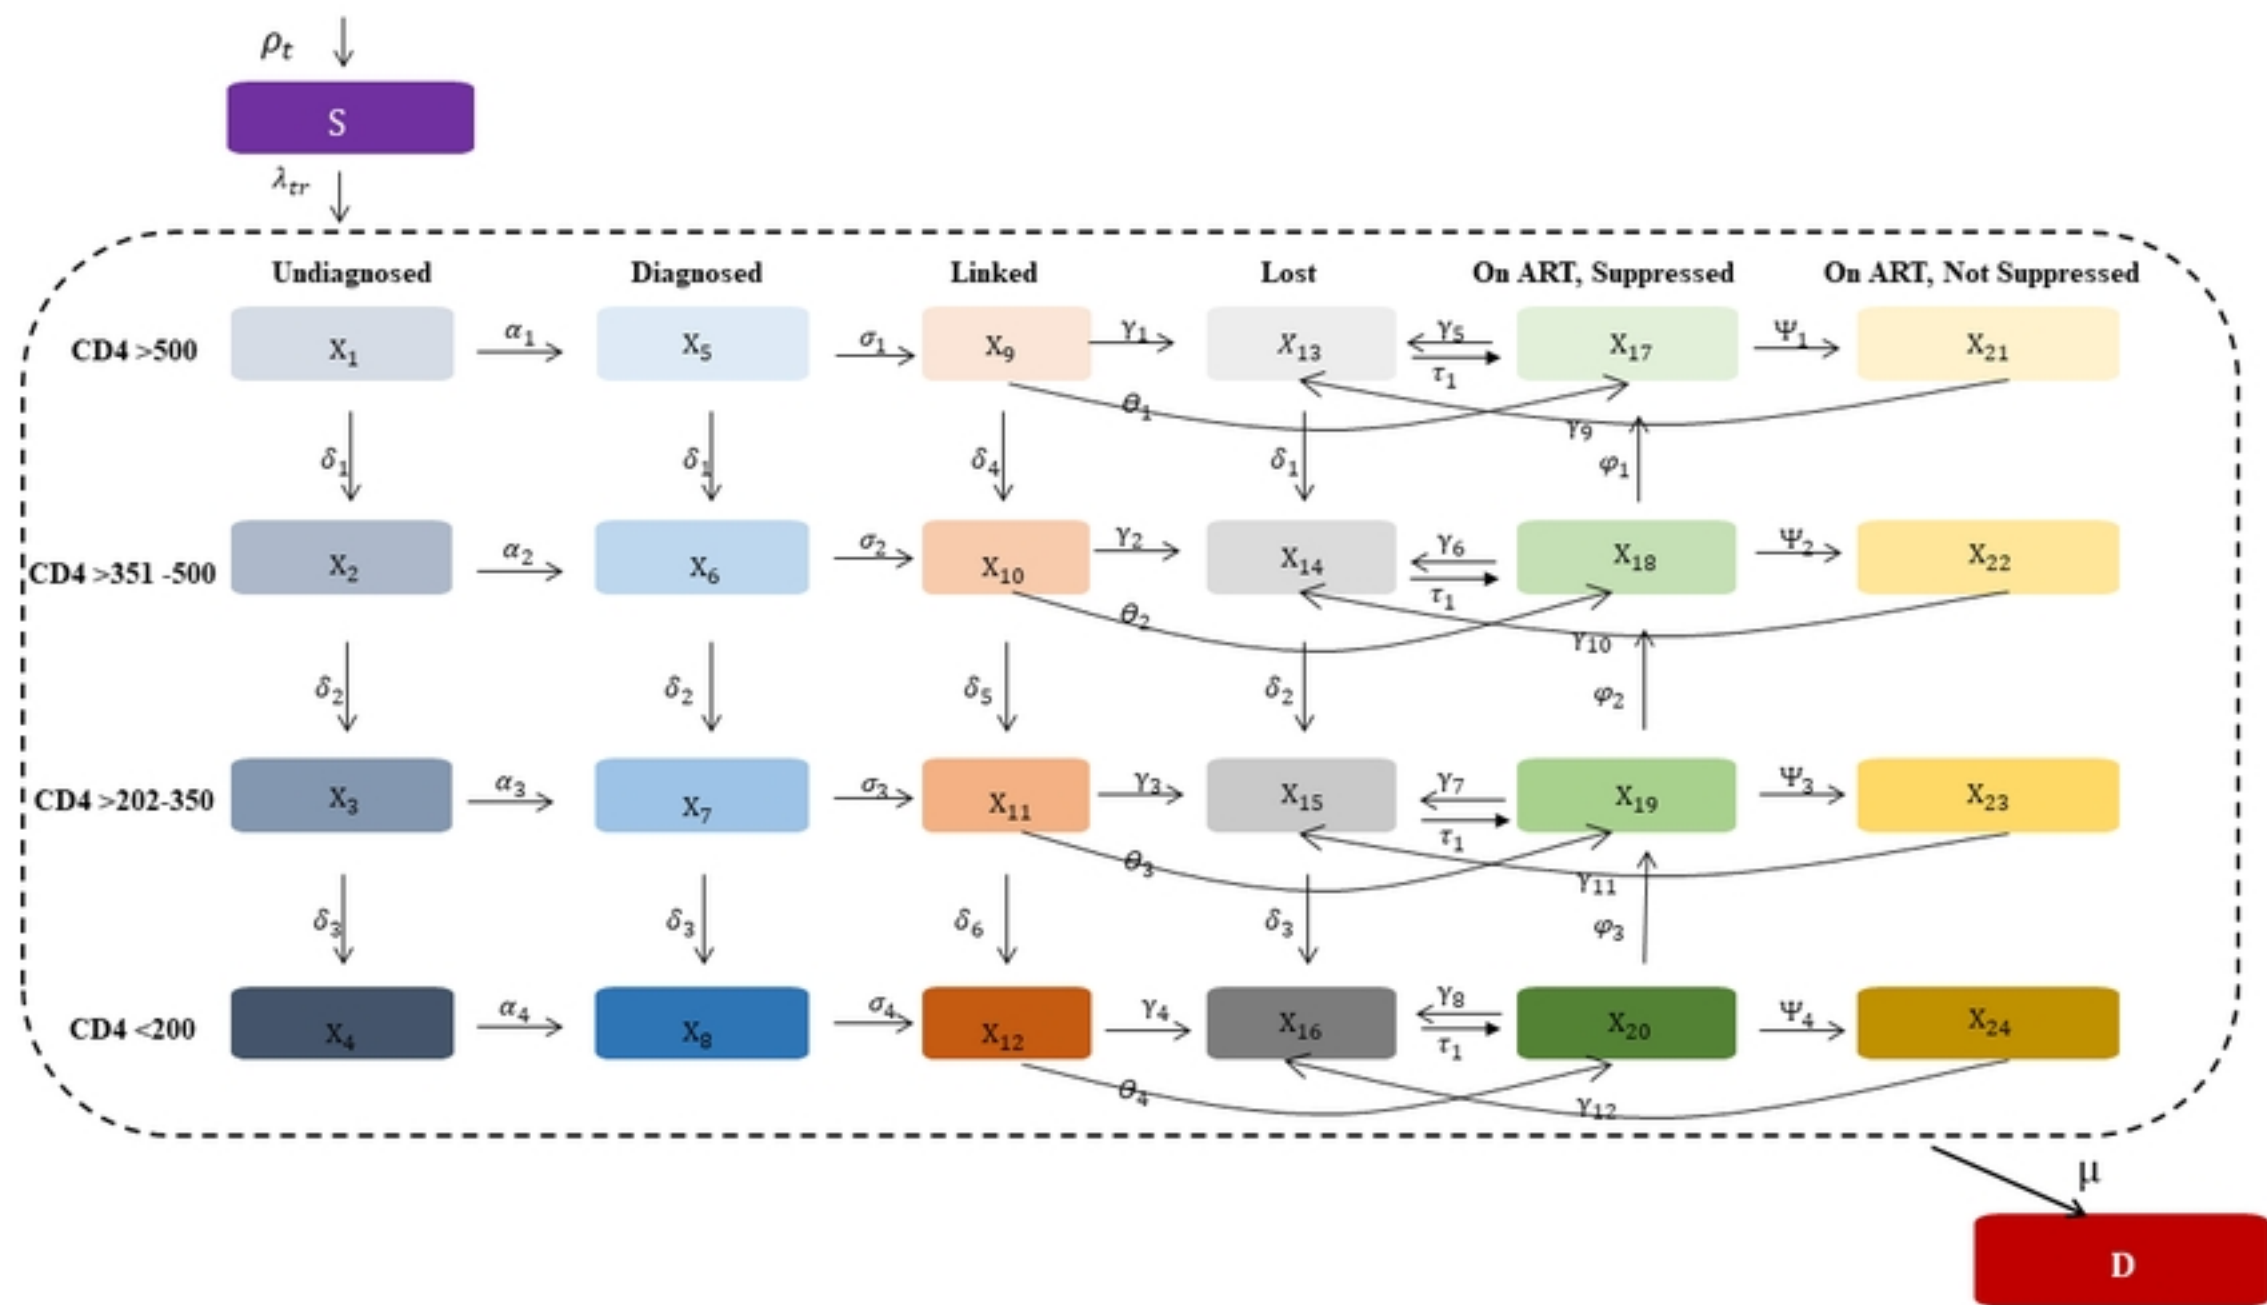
$\rho_t$

S

$\lambda_{tr}$

Undiagnosed

Diagnosed

Linked

Lost

On ART, Suppressed

On ART, Not Suppressed

CD4 >500

$X_1$ $\alpha_1$ $X_5$ $\sigma_1$ $X_9$ $\gamma_1$ $X_{13}$ $\gamma_5$ $\tau_1$ $X_{17}$ $\Psi_1$ $X_{21}$

$\theta_1$ $\gamma_9$

$\delta_1$ $\delta_1$ $\delta_4$ $\delta_1$ $\varphi_1$

CD4 >351 -500

$X_2$ $\alpha_2$ $X_6$ $\sigma_2$ $X_{10}$ $\gamma_2$ $X_{14}$ $\gamma_6$ $\tau_1$ $X_{18}$ $\Psi_2$ $X_{22}$

$\theta_2$ $\gamma_{10}$

$\delta_2$ $\delta_2$ $\delta_5$ $\delta_2$ $\varphi_2$

CD4 >202-350

$X_3$ $\alpha_3$ $X_7$ $\sigma_3$ $X_{11}$ $\gamma_3$ $X_{15}$ $\gamma_7$ $\tau_1$ $X_{19}$ $\Psi_3$ $X_{23}$

$\theta_3$ $\gamma_{11}$

$\delta_3$ $\delta_3$ $\delta_6$ $\delta_3$ $\varphi_3$

CD4 <200

$X_4$ $\alpha_4$ $X_8$ $\sigma_4$ $X_{12}$ $\gamma_4$ $X_{16}$ $\gamma_8$ $\tau_1$ $X_{20}$ $\Psi_4$ $X_{24}$

$\theta_4$ $\gamma_{12}$

$\mu$

D